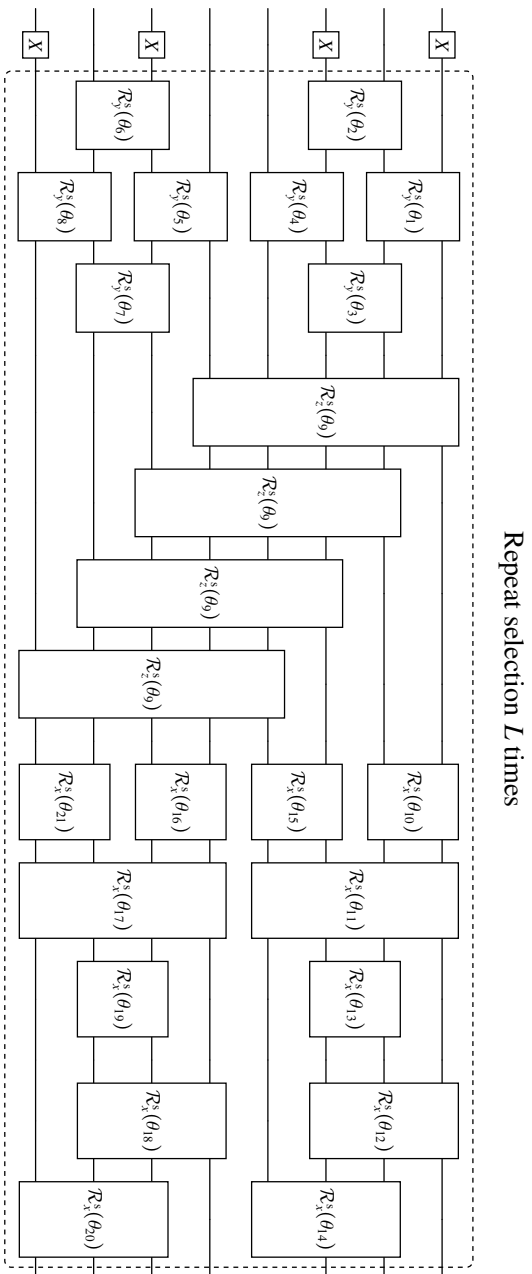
Repeat selection $L$ times

$X$
$X$
$X$
$X$

$\mathcal{R}_y^s(\theta_6)$
$\mathcal{R}_y^s(\theta_2)$
$\mathcal{R}_y^s(\theta_8)$
$\mathcal{R}_y^s(\theta_5)$
$\mathcal{R}_y^s(\theta_4)$
$\mathcal{R}_y^s(\theta_1)$
$\mathcal{R}_y^s(\theta_7)$
$\mathcal{R}_y^s(\theta_3)$
$\mathcal{R}_z^s(\theta_9)$
$\mathcal{R}_z^s(\theta_9)$
$\mathcal{R}_z^s(\theta_9)$
$\mathcal{R}_z^s(\theta_9)$
$\mathcal{R}_x^s(\theta_{21})$
$\mathcal{R}_x^s(\theta_{16})$
$\mathcal{R}_x^s(\theta_{15})$
$\mathcal{R}_x^s(\theta_{10})$
$\mathcal{R}_x^s(\theta_{17})$
$\mathcal{R}_x^s(\theta_{11})$
$\mathcal{R}_x^s(\theta_{19})$
$\mathcal{R}_x^s(\theta_{13})$
$\mathcal{R}_x^s(\theta_{18})$
$\mathcal{R}_x^s(\theta_{12})$
$\mathcal{R}_x^s(\theta_{20})$
$\mathcal{R}_x^s(\theta_{14})$